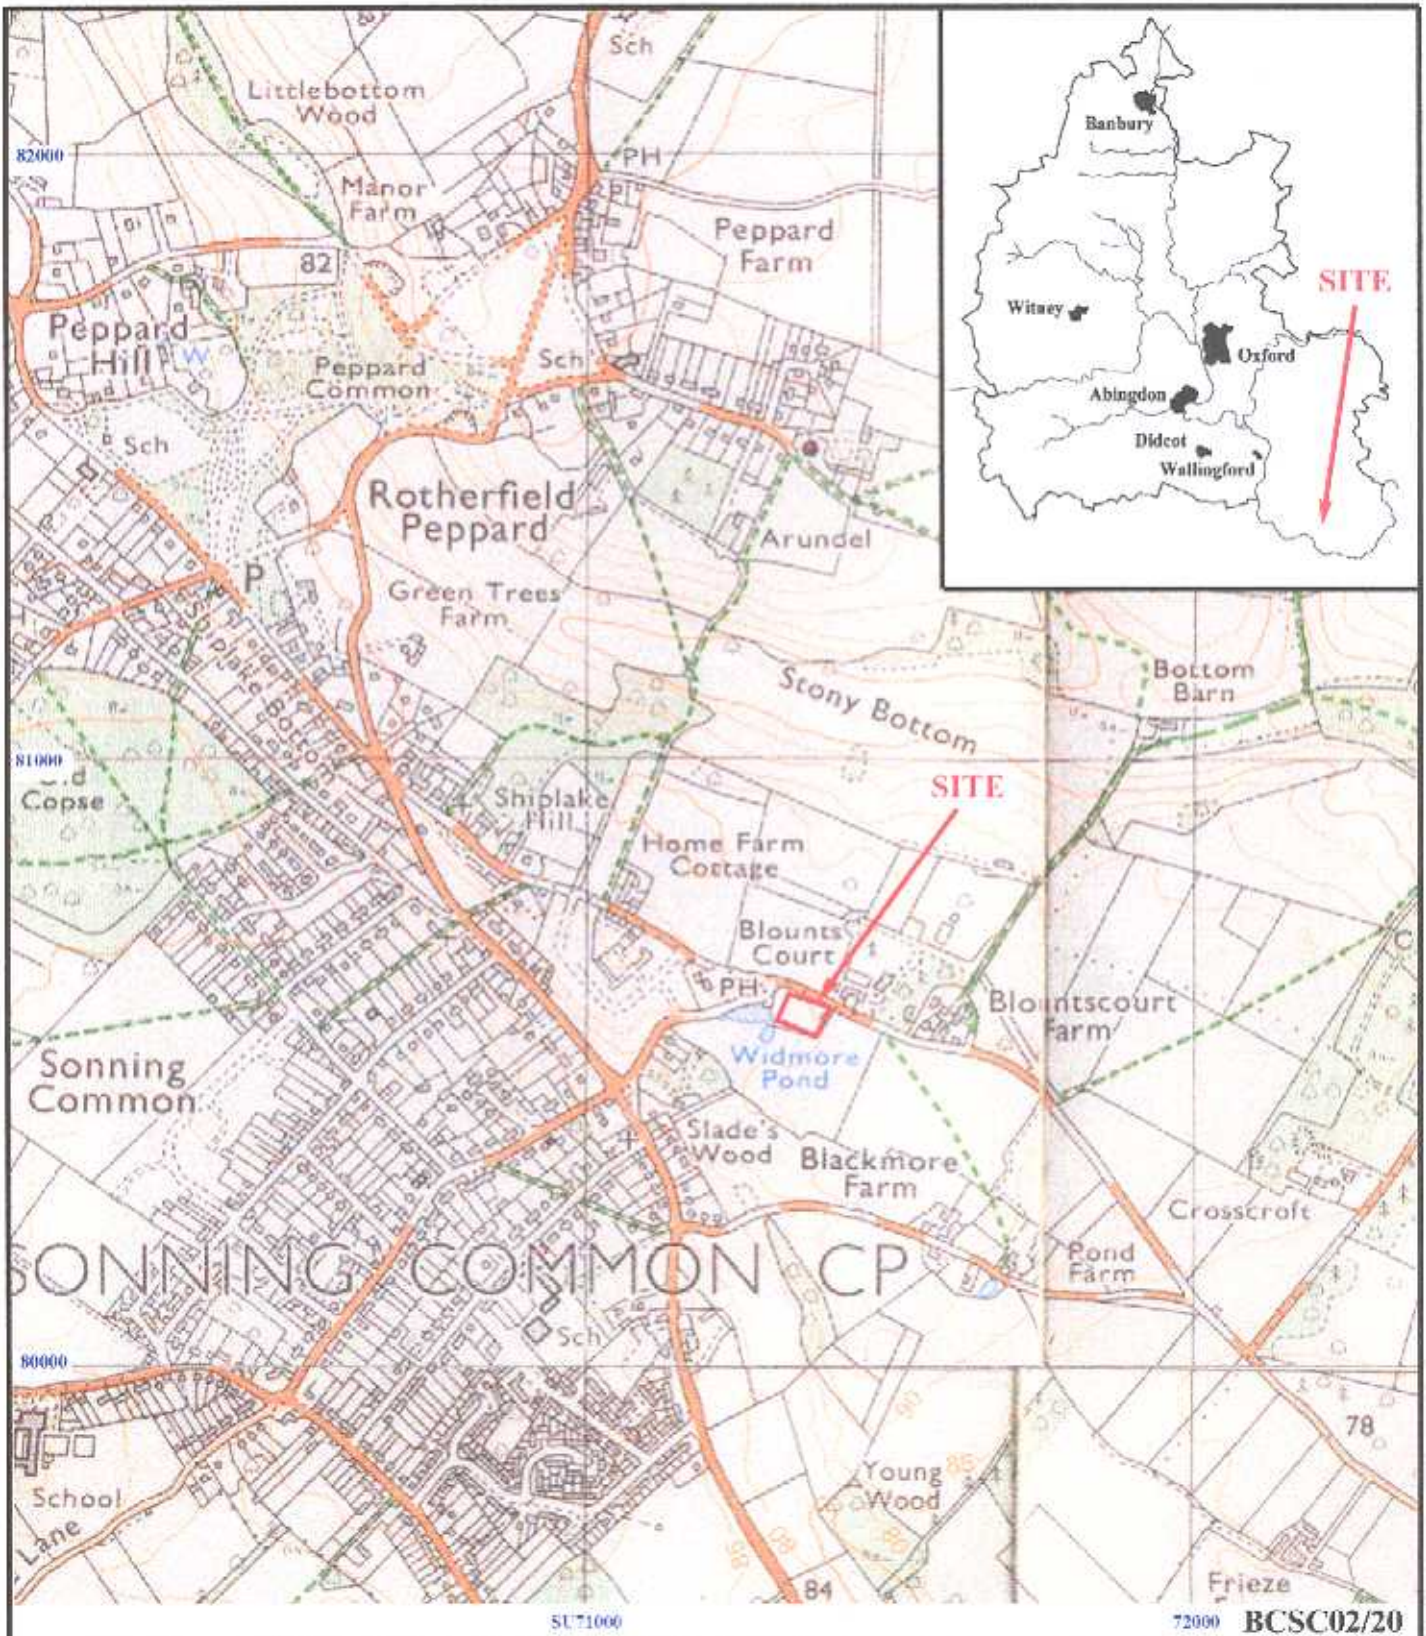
Sch
Littlebottom Wood
82000
PH
Manor Farm
Peppard Farm
82
Peppard Hill
W
Peppard Common
Sch
Sch
Rotherfield Peppard
Arundel
P
Green Trees Farm
Shiplake Bottom
Stony Bottom
Bottom Barn
81000
Copse
Shiplake Hill
SITE
Home Farm Cottage
Blounts Court
PH
Blountscourt Farm
Sonning Common
Widmore Pond
Slade's Wood
Blackmore Farm
Crosscroft
Pond Farm
SONNING COMMON CP
Sch
80000
78
School
Lane
Young Wood
84
Frieze
SU71000
72000
BCSC02/20
Banbury
Witney
Oxford
SITE
Abingdon
Didcot
Wallingford